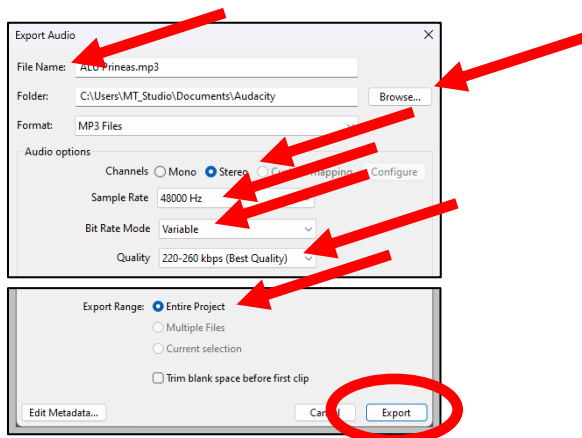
Export Audio

File Name: ALG Prineas.mp3

Folder: C:\Users\MT_Studio\Documents\Audacity

Browse...

Format: MP3 Files

Audio options

Channels Mono Stereo Cu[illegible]mapping Configure

Sample Rate 48000 Hz

Bit Rate Mode Variable

Quality 220-260 kbps (Best Quality)

Export Range: Entire Project

Multiple Files

Current selection

Trim blank space before first clip

Edit Metadata...

Can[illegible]l

Export